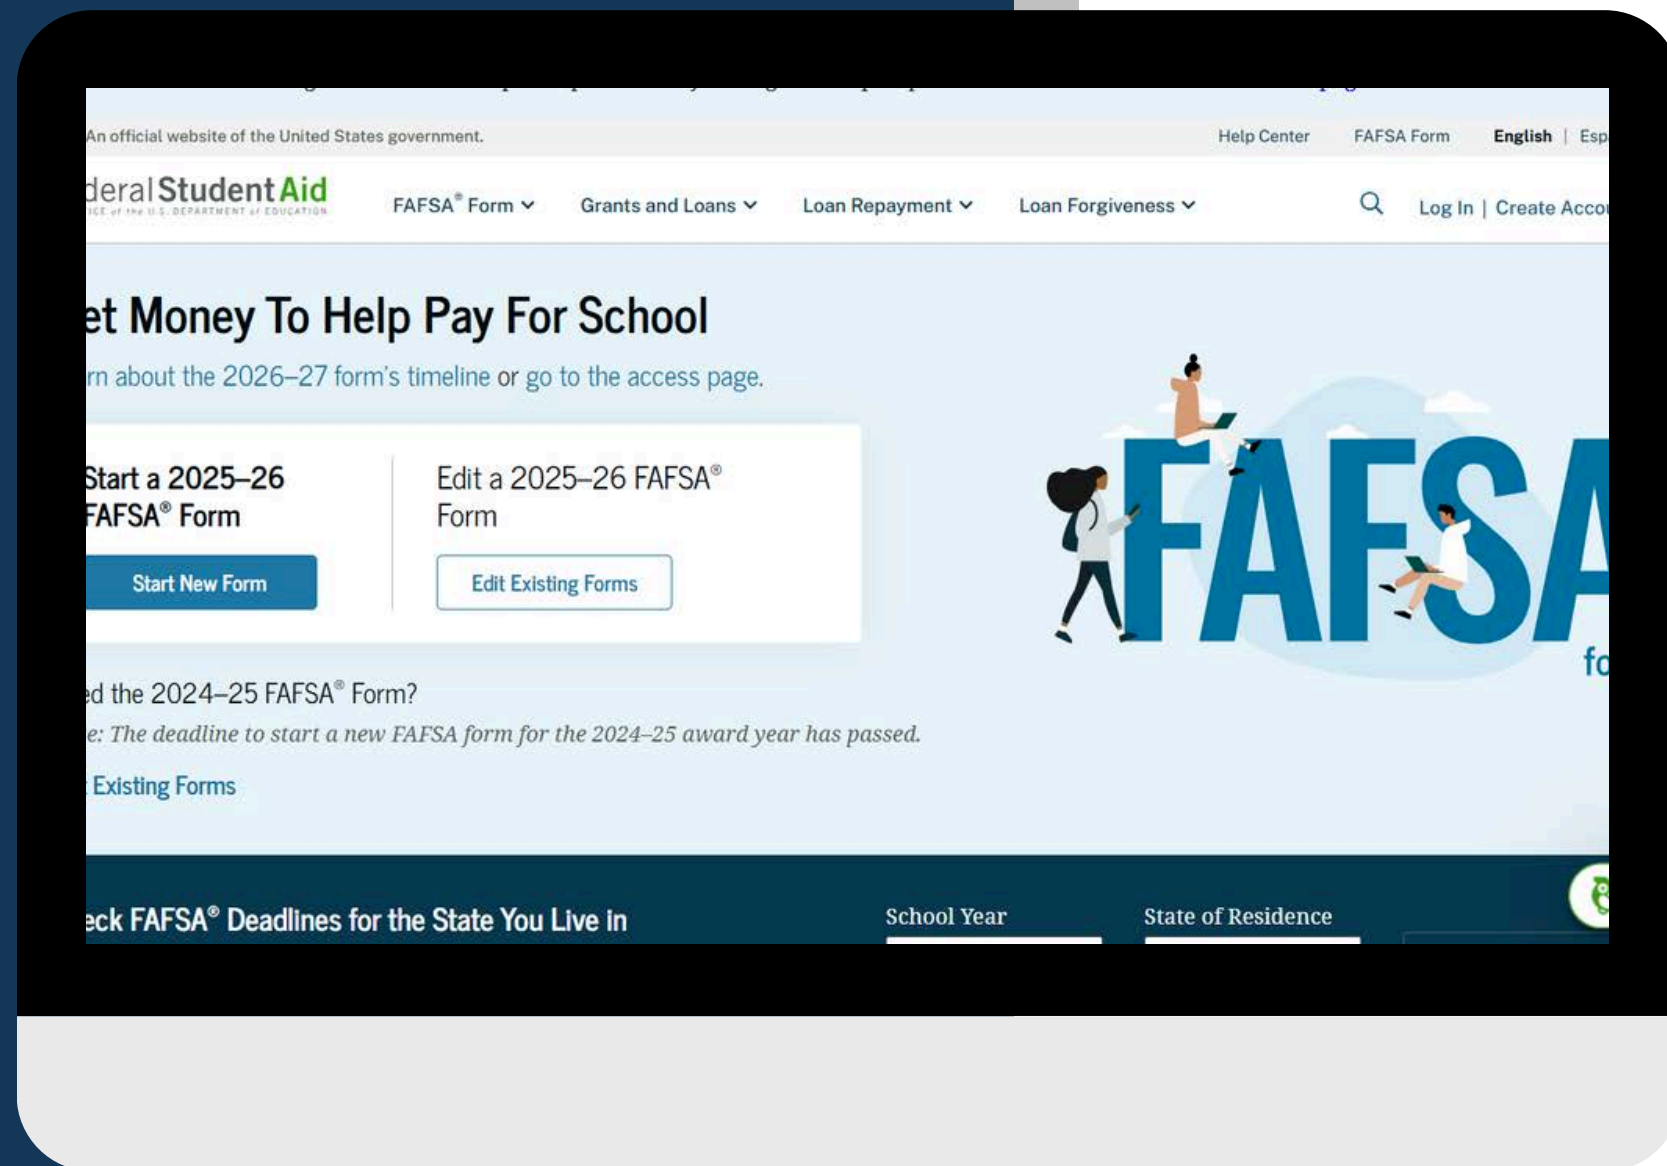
An official website of the United States government.

Help Center FAFSA Form English | Esp

deral Student Aid
ICE of the U.S. DEPARTMENT of EDUCATION

FAFSA® Form Grants and Loans Loan Repayment Loan Forgiveness

Log In | Create Acco

et Money To Help Pay For School

rn about the 2026–27 form's timeline or go to the access page.

Start a 2025–26 FAFSA® Form

Start New Form

Edit a 2025–26 FAFSA® Form

Edit Existing Forms

FAFSA

fo

ed the 2024–25 FAFSA® Form?

e: The deadline to start a new FAFSA form for the 2024–25 award year has passed.

Existing Forms

eck FAFSA® Deadlines for the State You Live in

School Year

State of Residence